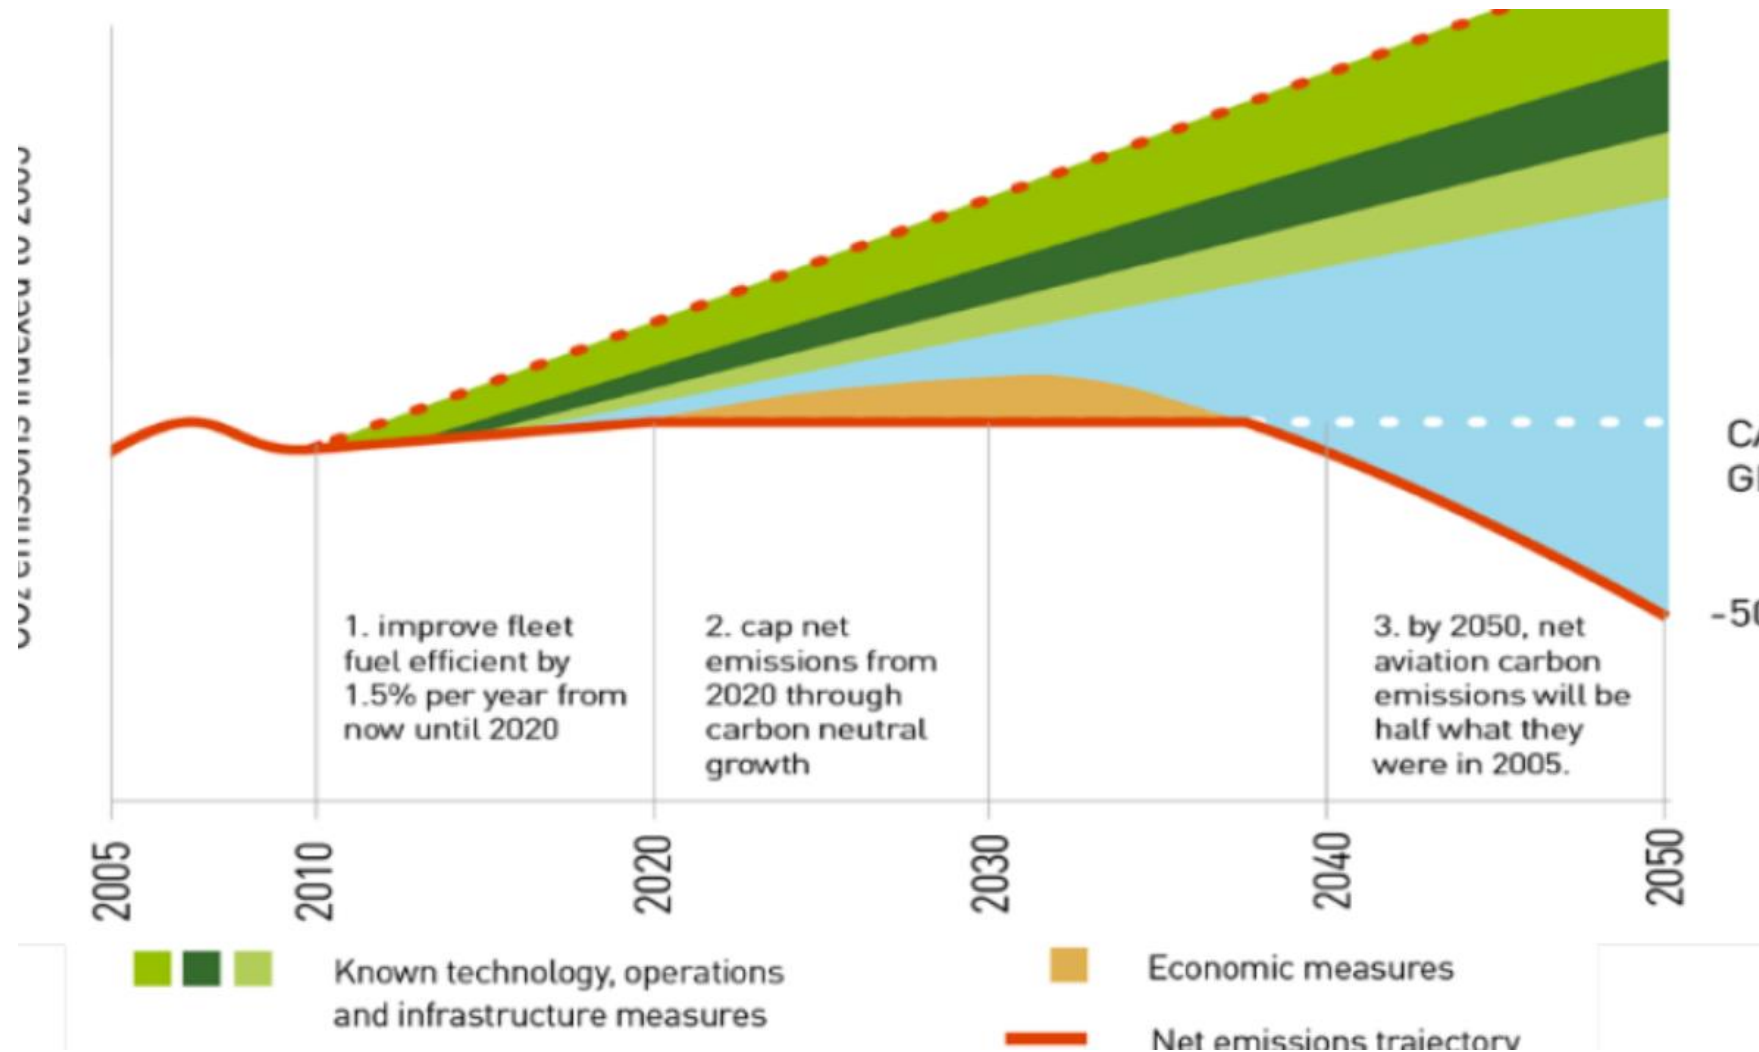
CO2 emissions indexed to 2005

CA
GI

-50

1. improve fleet fuel efficient by 1.5% per year from now until 2020

2. cap net emissions from 2020 through carbon neutral growth

3. by 2050, net aviation carbon emissions will be half what they were in 2005.

2005
2010
2020
2030
2040
2050

Known technology, operations and infrastructure measures

Economic measures

Net emissions trajectory